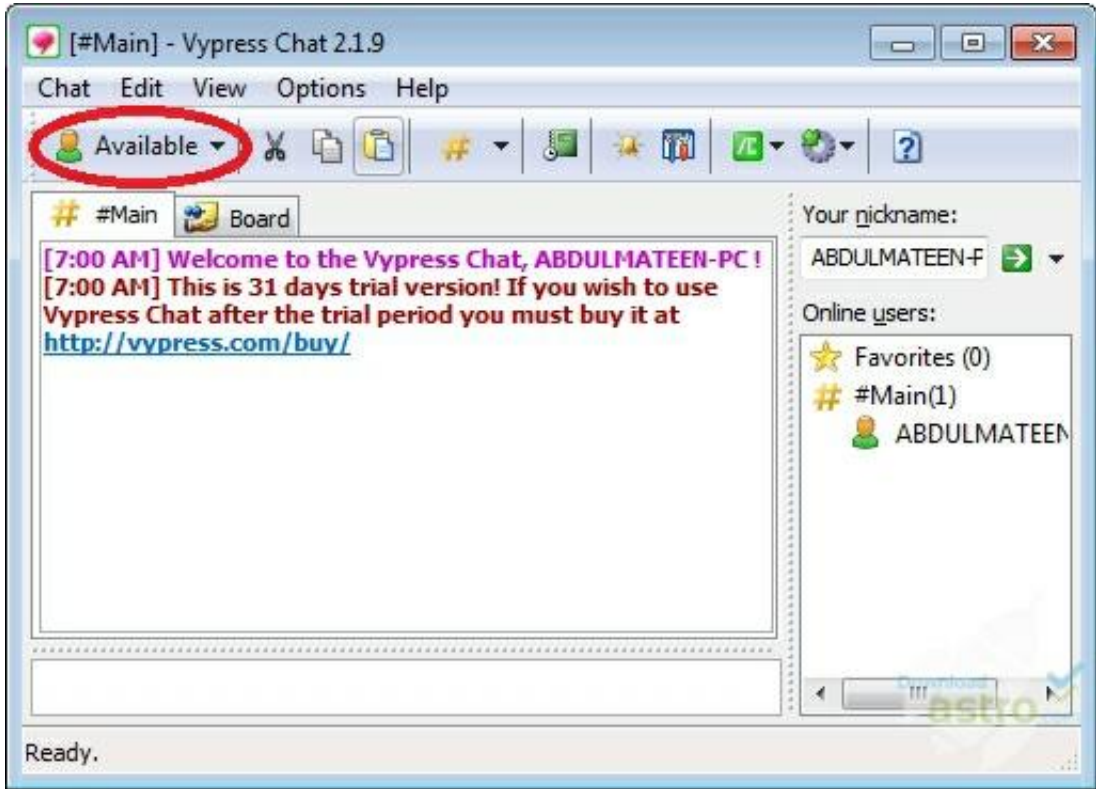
[#Main] - Vypress Chat 2.1.9

Chat Edit View Options Help

Available

#Main Board

[7:00 AM] Welcome to the Vypress Chat, ABDULMATEEN-PC !
[7:00 AM] This is 31 days trial version! If you wish to use Vypress Chat after the trial period you must buy it at http://vypress.com/buy/

Your nickname:
ABDULMATEEN-F

Online users:
Favorites (0)
#Main(1)
ABDULMATEEN

Download astro

Ready.